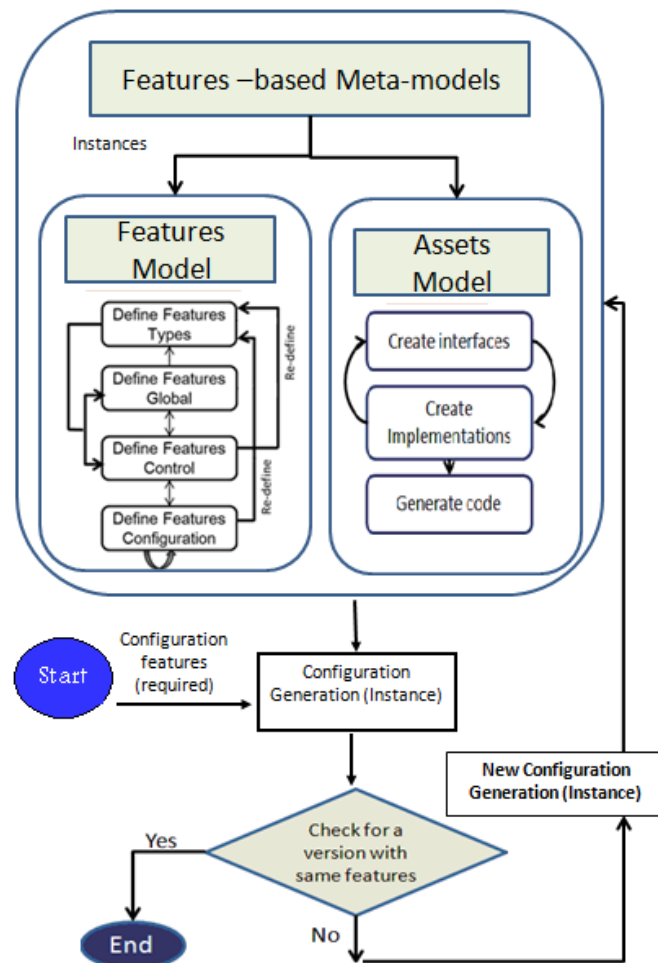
Features –based Meta-models

Instances

Features Model

Define Features Types

Define Features Global

Define Features Control

Define Features Configuration

Re-define

Re-define

Assets Model

Create interfaces

Create Implementations

Generate code

Start

Configuration features (required)

Configuration Generation (Instance)

New Configuration Generation (Instance)

Check for a version with same features

Yes

End

No